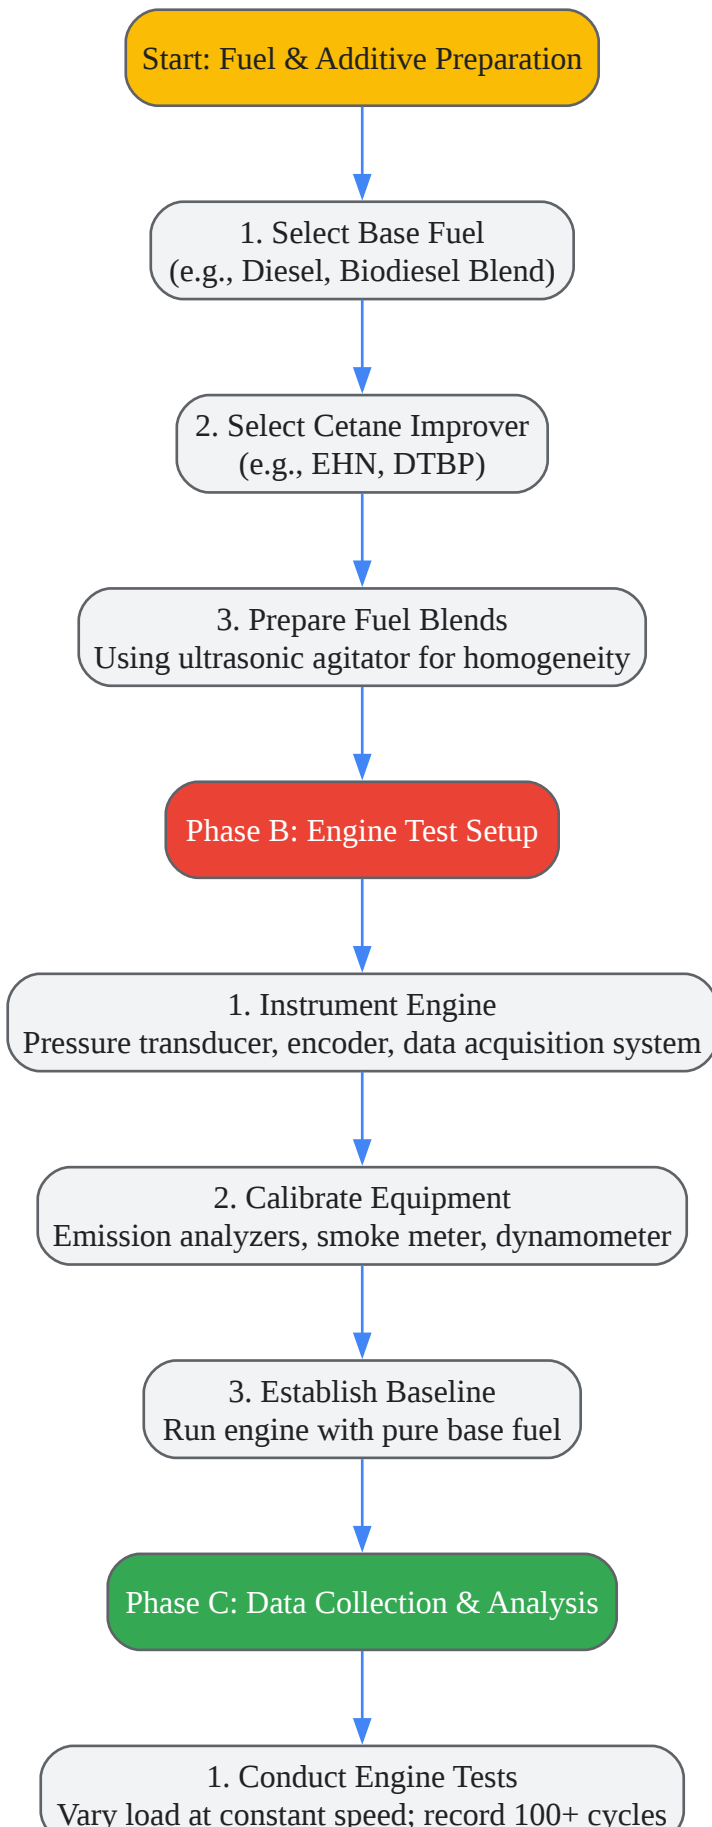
Start: Fuel & Additive Preparation

1. Select Base Fuel
(e.g., Diesel, Biodiesel Blend)

2. Select Cetane Improver
(e.g., EHN, DTBP)

3. Prepare Fuel Blends
Using ultrasonic agitator for homogeneity

Phase B: Engine Test Setup

1. Instrument Engine
Pressure transducer, encoder, data acquisition system

2. Calibrate Equipment
Emission analyzers, smoke meter, dynamometer

3. Establish Baseline
Run engine with pure base fuel

Phase C: Data Collection & Analysis

1. Conduct Engine Tests
Vary load at constant speed; record 100+ cycles